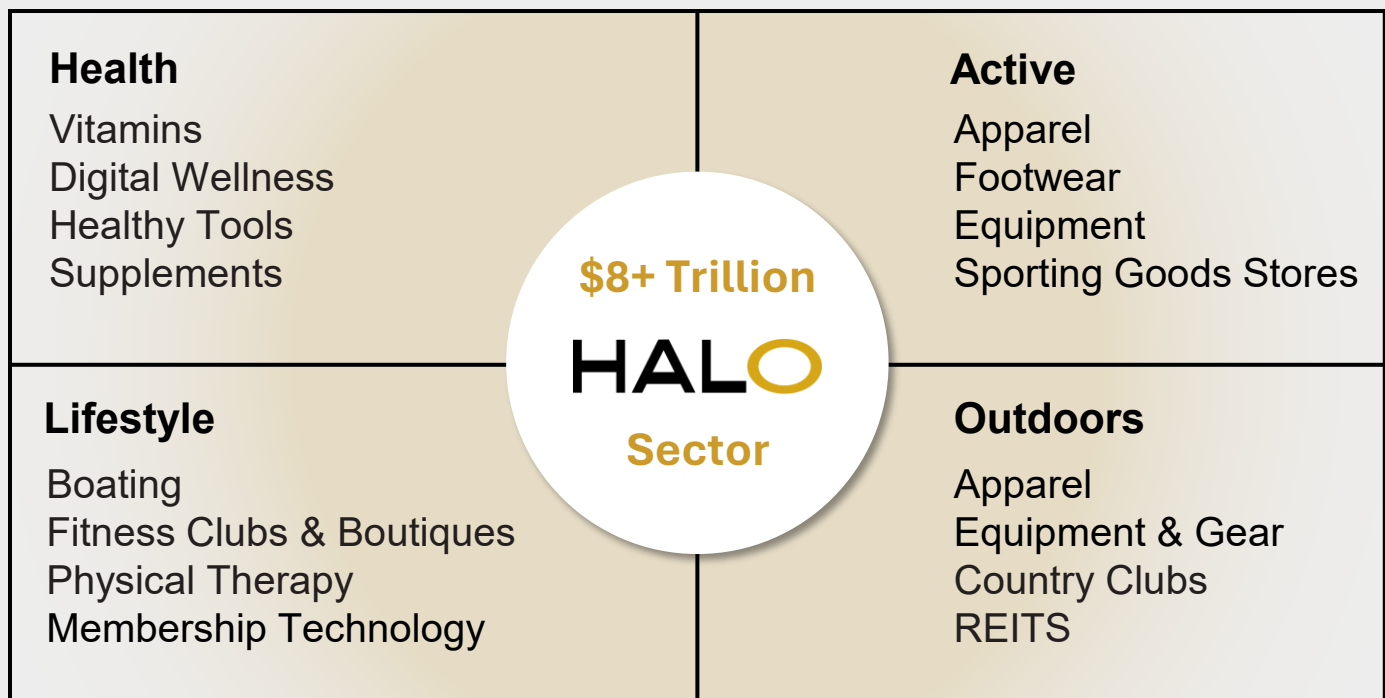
Health
Vitamins
Digital Wellness
Healthy Tools
Supplements

Active
Apparel
Footwear
Equipment
Sporting Goods Stores

$8+ Trillion
HALO
Sector

Lifestyle
Boating
Fitness Clubs & Boutiques
Physical Therapy
Membership Technology

Outdoors
Apparel
Equipment & Gear
Country Clubs
REITS